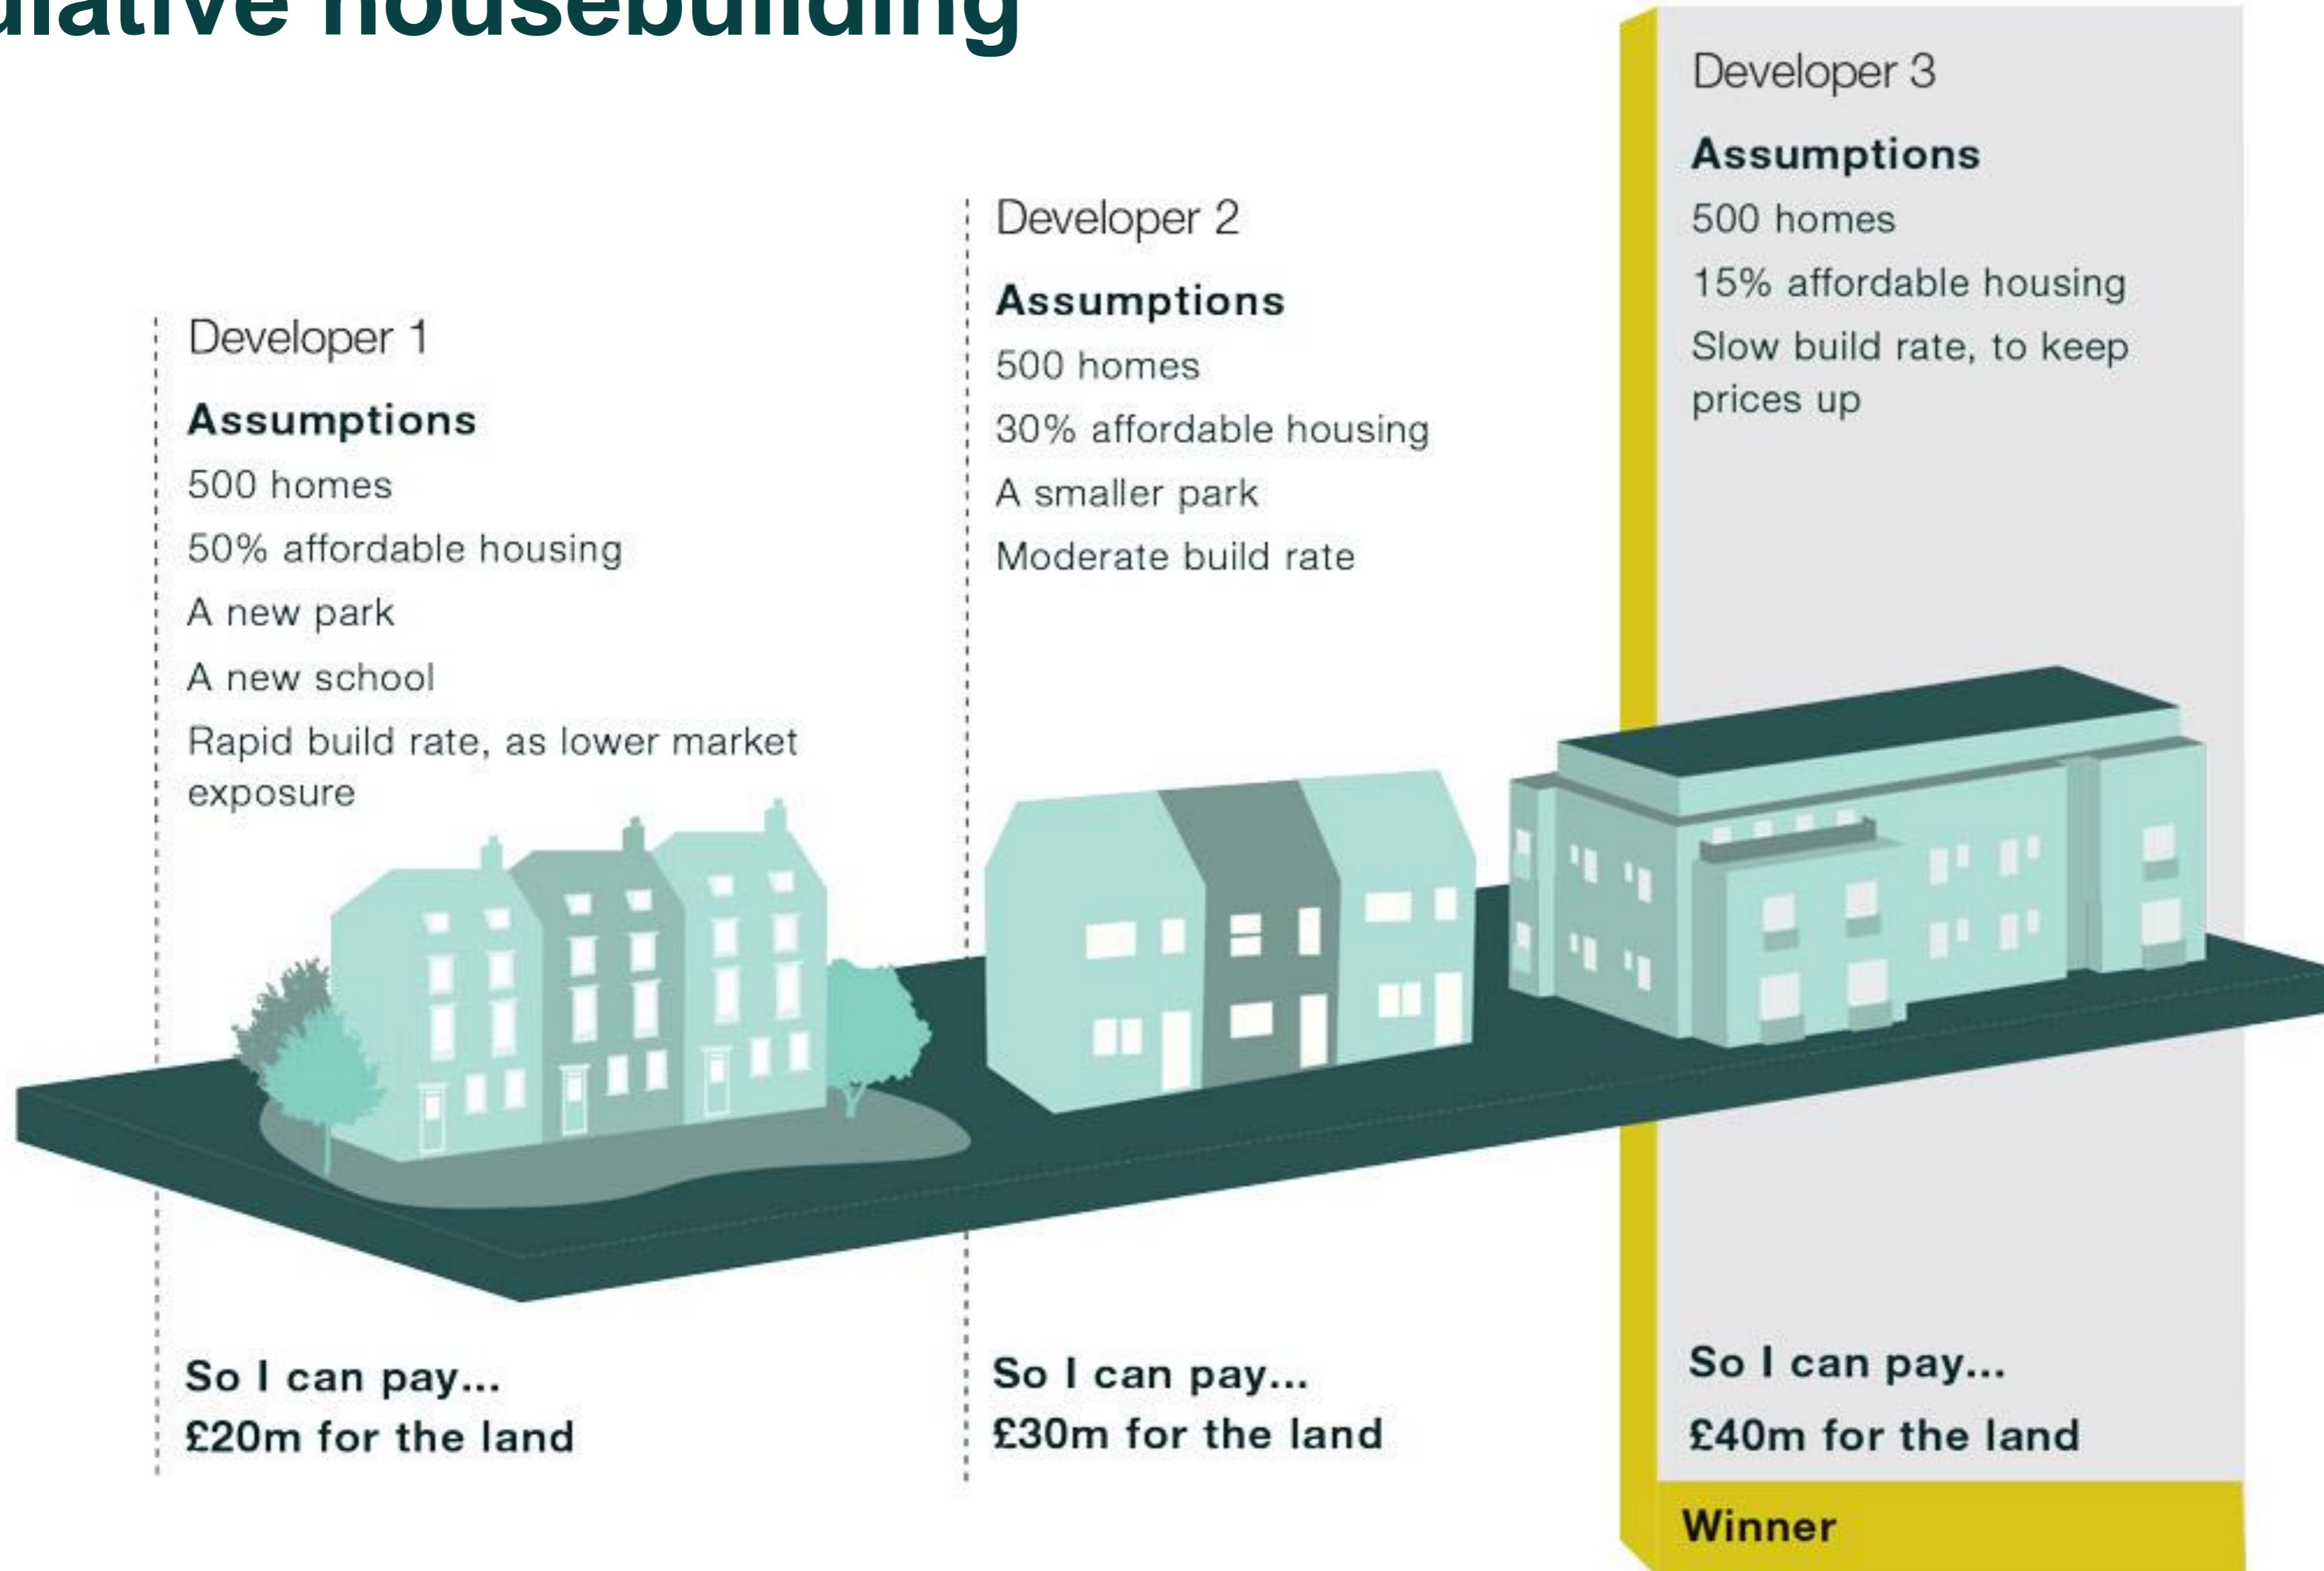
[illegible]lative housebuilding

Developer 1

Assumptions

500 homes

50% affordable housing

A new park

A new school

Rapid build rate, as lower market exposure

So I can pay...
£20m for the land

Developer 2

Assumptions

500 homes

30% affordable housing

A smaller park

Moderate build rate

So I can pay...
£30m for the land

Developer 3

Assumptions

500 homes

15% affordable housing

Slow build rate, to keep prices up

So I can pay...

£40m for the land

Winner